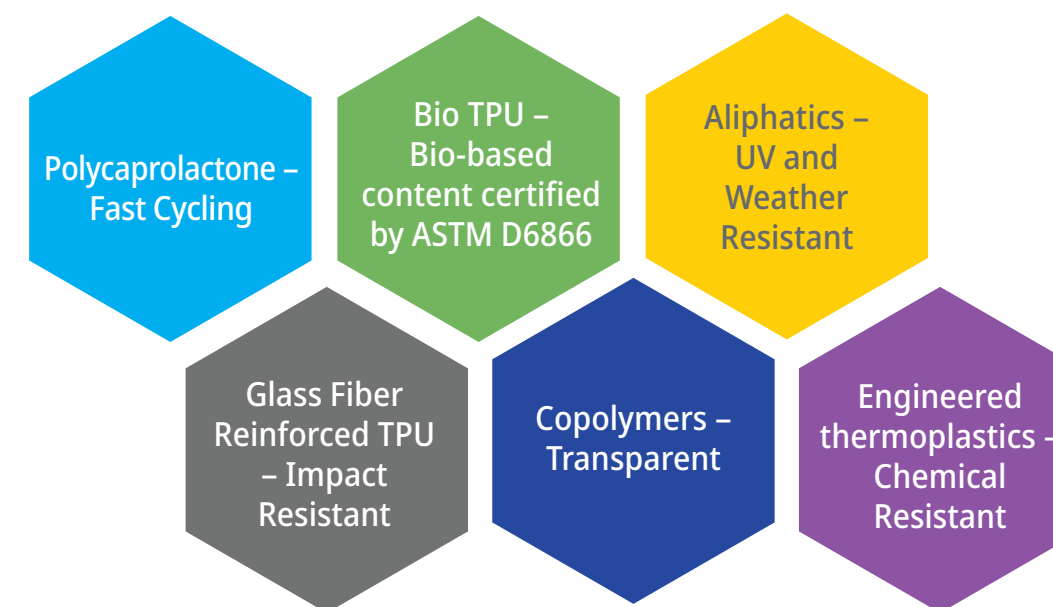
Polycaprolactone – Fast Cycling

Bio TPU – Bio-based content certified by ASTM D6866

Aliphatics – UV and Weather Resistant

Glass Fiber Reinforced TPU – Impact Resistant

Copolymers – Transparent

Engineered thermoplastics – Chemical Resistant